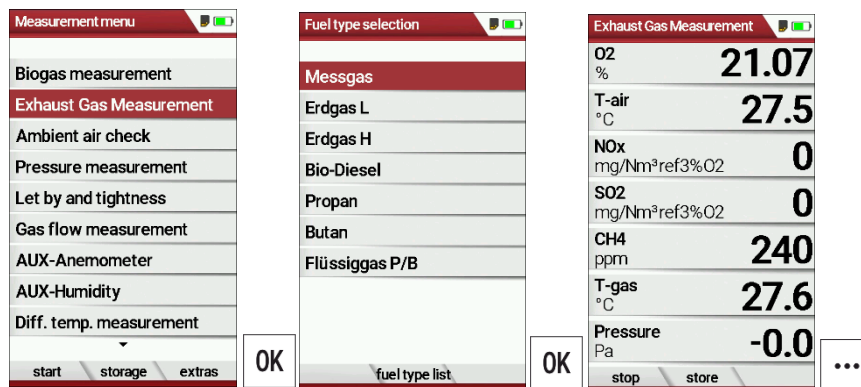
Measurement menu

Biogas measurement
Exhaust Gas Measurement
Ambient air check
Pressure measurement
Let by and tightness
Gas flow measurement
AUX-Anemometer
AUX-Humidity
Diff. temp. measurement

start | storage | extras

OK

Fuel type selection

Messgas
Erdgas L
Erdgas H
Bio-Diesel
Propan
Butan
Flüssiggas P/B

fuel type list

OK

Exhaust Gas Measurement

| | |
|---|---|
| O2 % | 21.07 |
| T-air °C | 27.5 |
| NOx mg/Nm³ref3%O2 | 0 |
| SO2 mg/Nm³ref3%O2 | 0 |
| CH4 ppm | 240 |
| T-gas °C | 27.6 |
| Pressure Pa | -0.0 |

stop | store

...